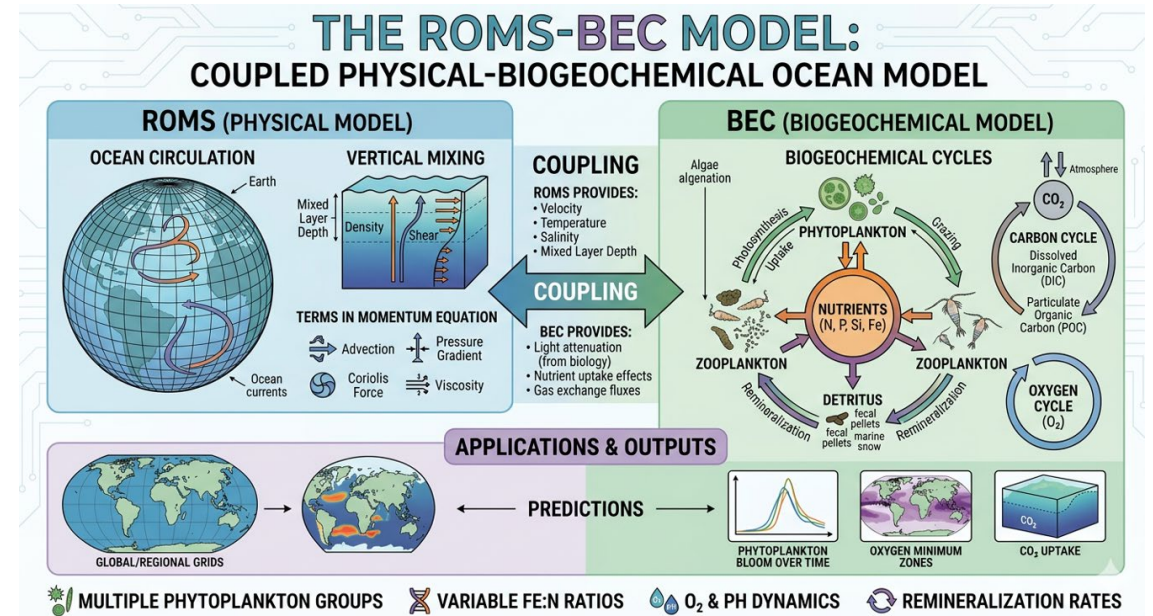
THE ROMS-BEC MODEL:
COUPLED PHYSICAL-BIOGEOCHEMICAL OCEAN MODEL

ROMS (PHYSICAL MODEL)

OCEAN CIRCULATION

Earth

Ocean currents

VERTICAL MIXING

Mixed Layer Depth

Density

Shear

TERMS IN MOMENTUM EQUATION

Advection

Pressure Gradient

Coriolis Force

Viscosity

COUPLING

ROMS PROVIDES:
• Velocity
• Temperature
• Salinity
• Mixed Layer Depth

COUPLING

BEC PROVIDES:
• Light attenuation (from biology)
• Nutrient uptake effects
• Gas exchange fluxes

BEC (BIOGEOCHEMICAL MODEL)

BIOGEOCHEMICAL CYCLES

Algae algenation

Photosynthesis

Uptake

PHYTOPLANKTON

Grazing

NUTRIENTS (N, P, Si, Fe)

ZOOPLANKTON

ZOOPLANKTON

DETRITUS

fecal pellets

fecal pellets

marine snow

Remineralization

Remineralization

Atmosphere

$CO_2$

CARBON CYCLE

Dissolved Inorganic Carbon (DIC)

Particulate Organic Carbon (POC)

OXYGEN CYCLE ($O_2$)

APPLICATIONS & OUTPUTS

GLOBAL/REGIONAL GRIDS

PREDICTIONS

PHYTOPLANKTON BLOOM OVER TIME

OXYGEN MINIMUM ZONES

$CO_2$

$CO_2$ UPTAKE

MULTIPLE PHYTOPLANKTON GROUPS

VARIABLE FE:N RATIOS

O PH

$O_2$ & PH DYNAMICS

REMINERALIZATION RATES